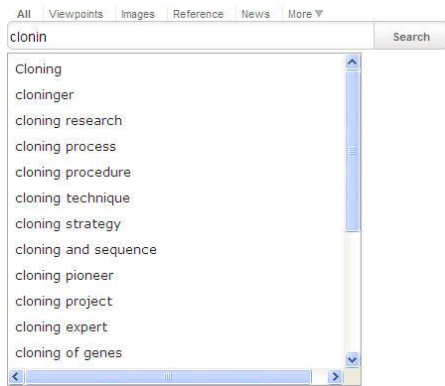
All Viewpoints Images Reference News More ▼

clonin

Search

Cloning
cloninger
cloning research
cloning process
cloning procedure
cloning technique
cloning strategy
cloning and sequence
cloning pioneer
cloning project
cloning expert
cloning of genes